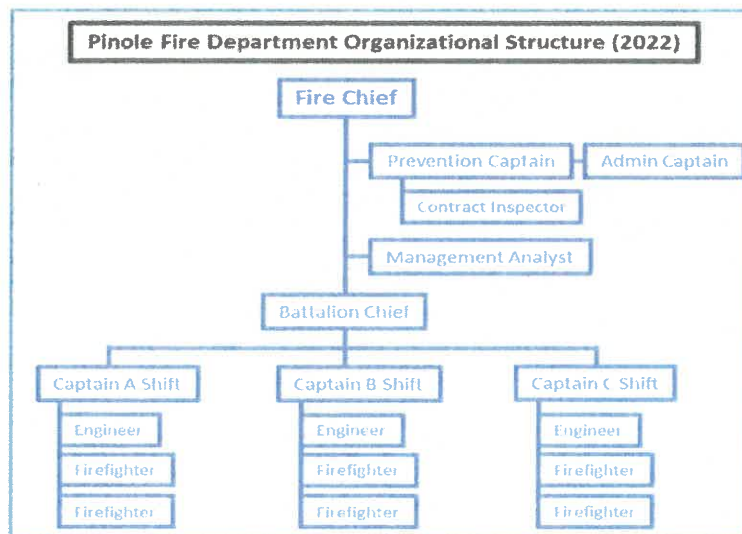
Pinole Fire Department Organizational Structure (2022)

Fire Chief

Prevention Captain

Admin Captain

Contract Inspector

Management Analyst

Battalion Chief

Captain A Shift

Engineer

Firefighter

Firefighter

Captain B Shift

Engineer

Firefighter

Firefighter

Captain C Shift

Engineer

Firefighter

Firefighter